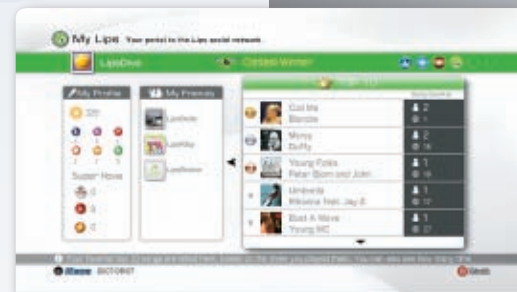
My Lips Your portal to the Lips social network

LipsDiva

Contest Winner!

My Profile

My Friends

Top 10

Call Me
Blondie

Mercy
Duffy

Young Folks
Peter Bjorn and John

Umbrella
Rihanna feat. Jay-Z

Bust A Move
Young MC

Super Hove

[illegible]

Back